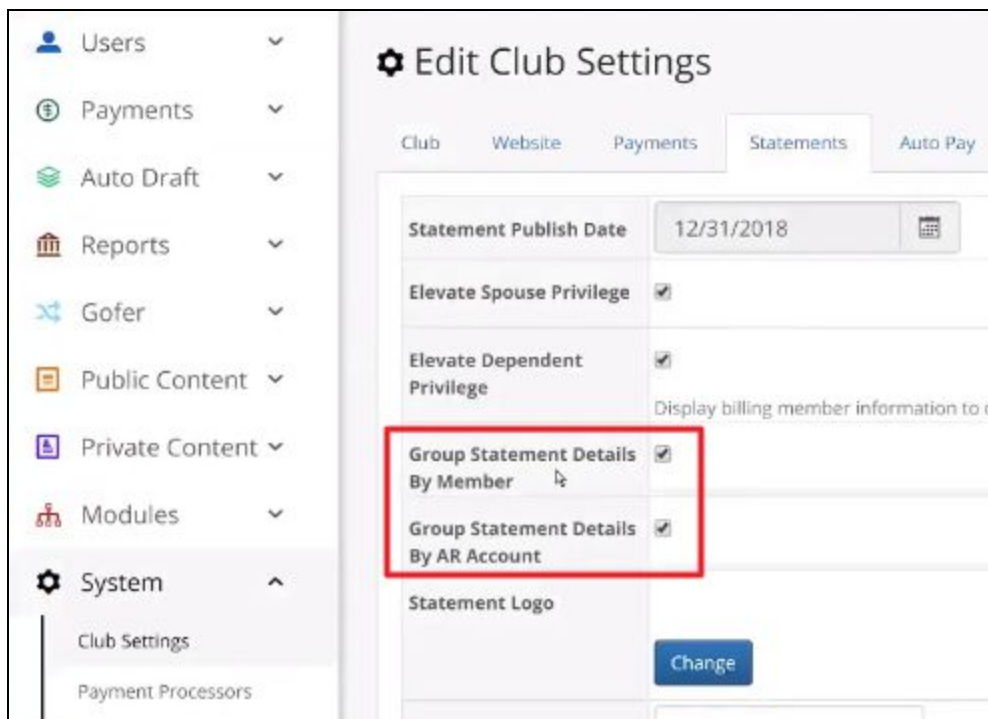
Users
Payments
Auto Draft
Reports
Gofer
Public Content
Private Content
Modules
System
Club Settings
Payment Processors

Edit Club Settings

Club | Website | Payments | Statements | Auto Pay

| | |
|---|---|
| Statement Publish Date | 12/31/2018 |
| Elevate Spouse Privilege | ✔ |
| Elevate Dependent Privilege | ✔ Display billing member information to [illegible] |
| Group Statement Details By Member | ✔ |
| Group Statement Details By AR Account | ✔ |
| Statement Logo | Change |